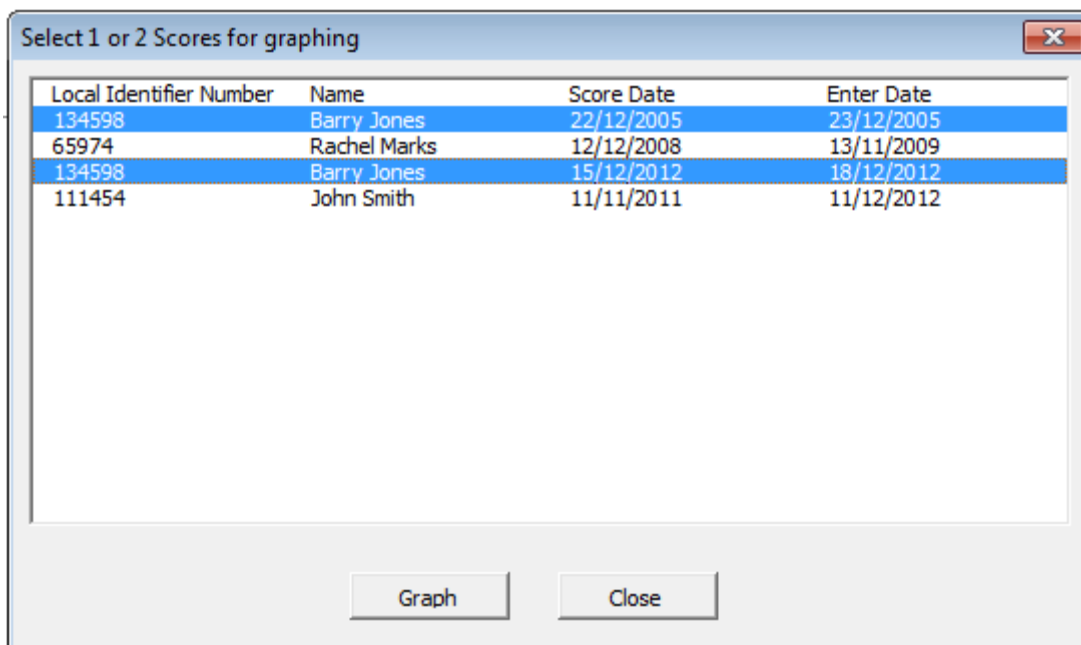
Select 1 or 2 Scores for graphing

| Local Identifier Number | Name | Score Date | Enter Date |
|---|---|---|---|
| 134598 | Barry Jones | 22/12/2005 | 23/12/2005 |
| 65974 | Rachel Marks | 12/12/2008 | 13/11/2009 |
| 134598 | Barry Jones | 15/12/2012 | 18/12/2012 |
| 111454 | John Smith | 11/11/2011 | 11/12/2012 |

Graph Close